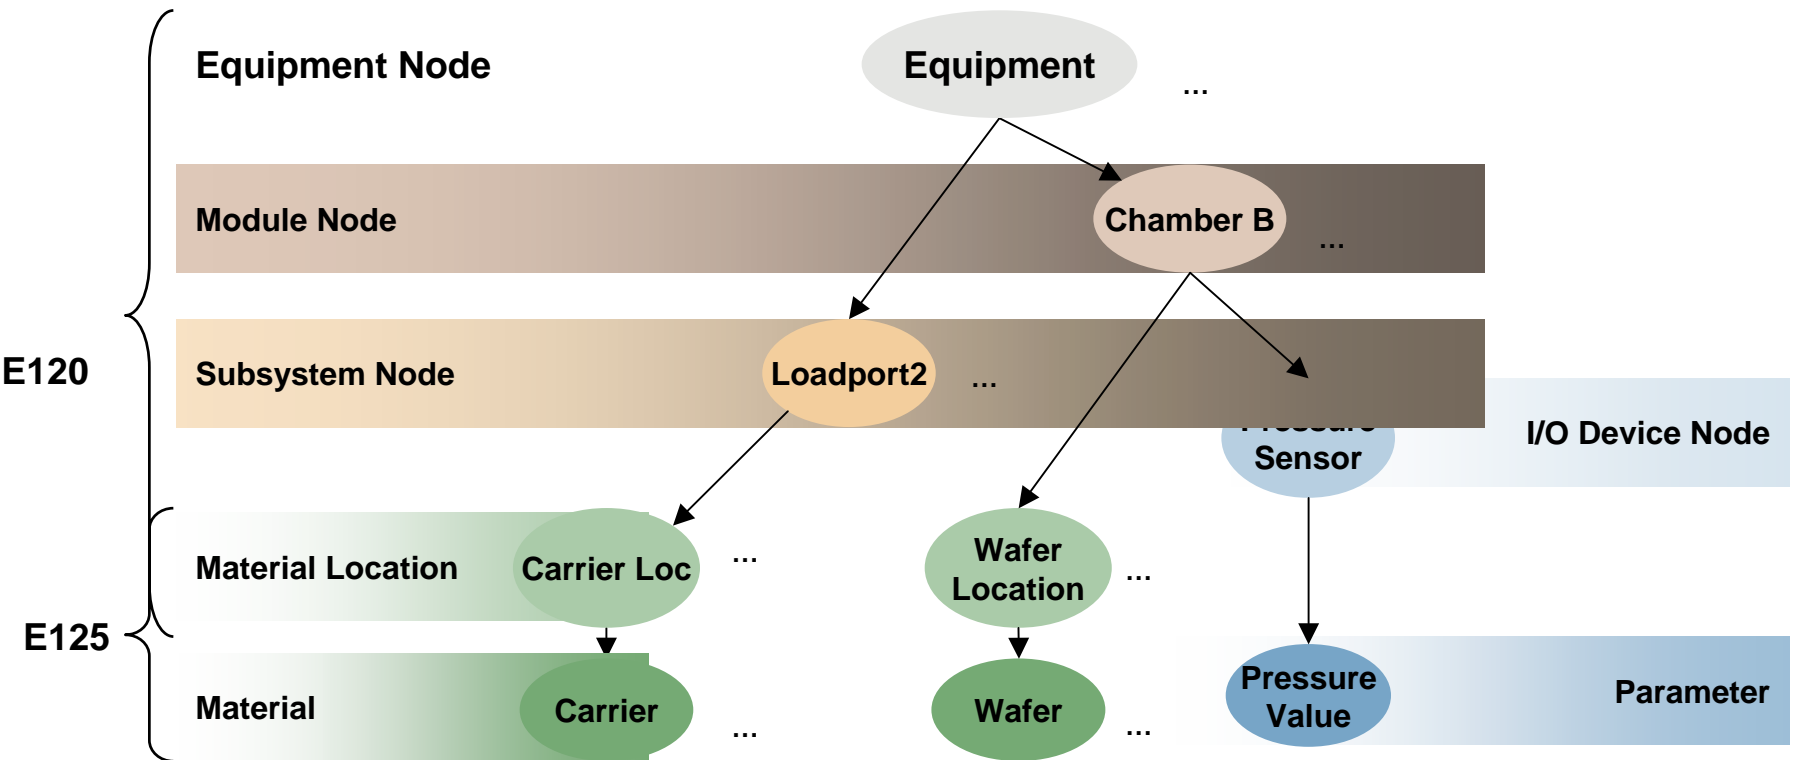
Equipment Node

Equipment

...

Module Node

Chamber B

...

E120

Subsystem Node

Loadport2

...

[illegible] Sensor

I/O Device Node

Material Location

Carrier Loc

...

Wafer Location

...

E125

Material

Carrier

...

Wafer

...

Pressure Value

Parameter